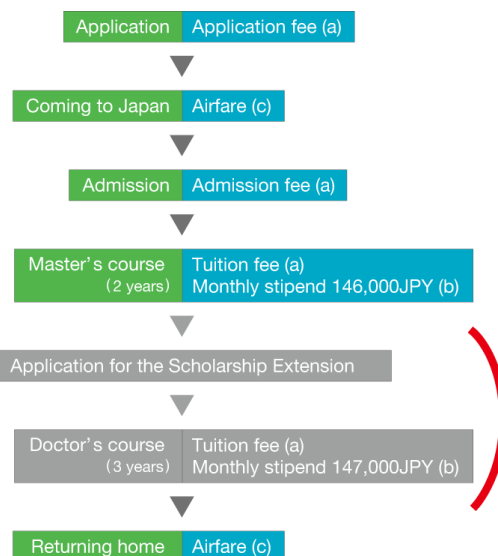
Application | Application fee (a)

Coming to Japan | Airfare (c)

Admission | Admission fee (a)

Master's course (2 years) | Tuition fee (a) Monthly stipend 146,000JPY (b)

Application for the Scholarship Extension

Doctor's course (3 years) | Tuition fee (a) Monthly stipend 147,000JPY (b)

Returning home | Airfare (c)